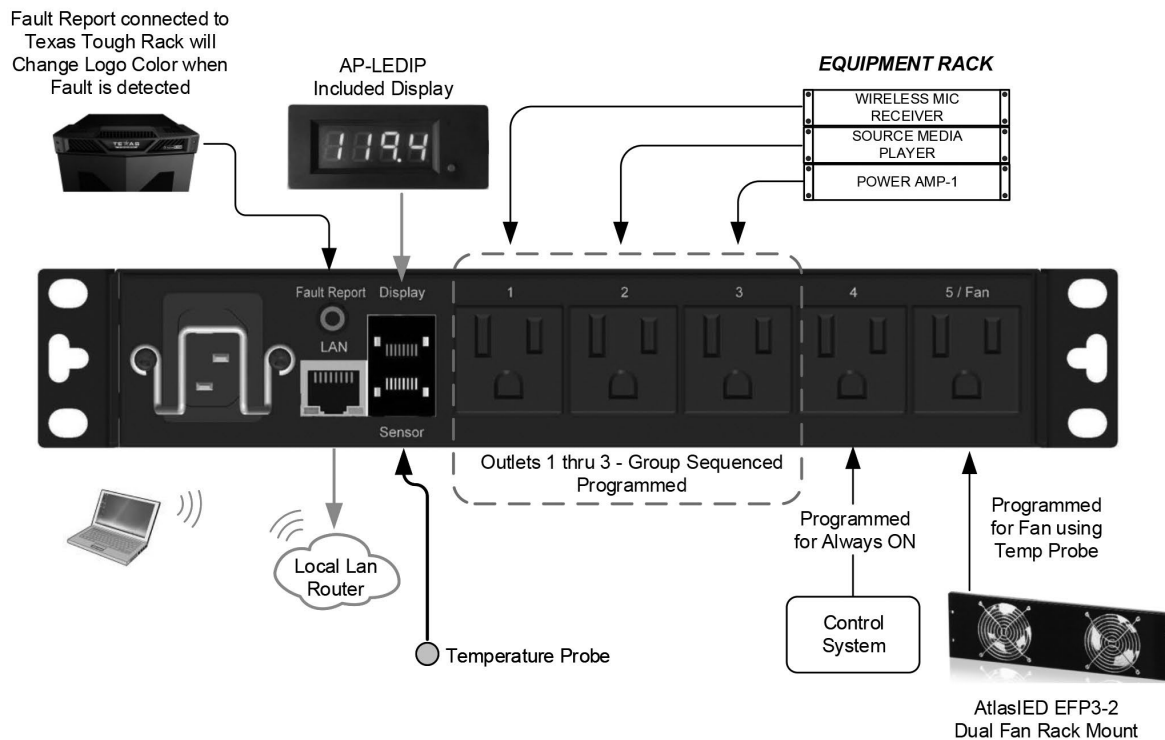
Fault Report connected to Texas Tough Rack will Change Logo Color when Fault is detected

TEXAS

AP-LEDIP Included Display

119.4

EQUIPMENT RACK

WIRELESS MIC RECEIVER

SOURCE MEDIA PLAYER

POWER AMP-1

Fault Report

Display

LAN

Sensor

1

2

3

4

5 / Fan

Outlets 1 thru 3 - Group Sequenced Programmed

Programmed for Always ON

Programmed for Fan using Temp Probe

Local Lan Router

Temperature Probe

Control System

AtlasIED EFP3-2 Dual Fan Rack Mount